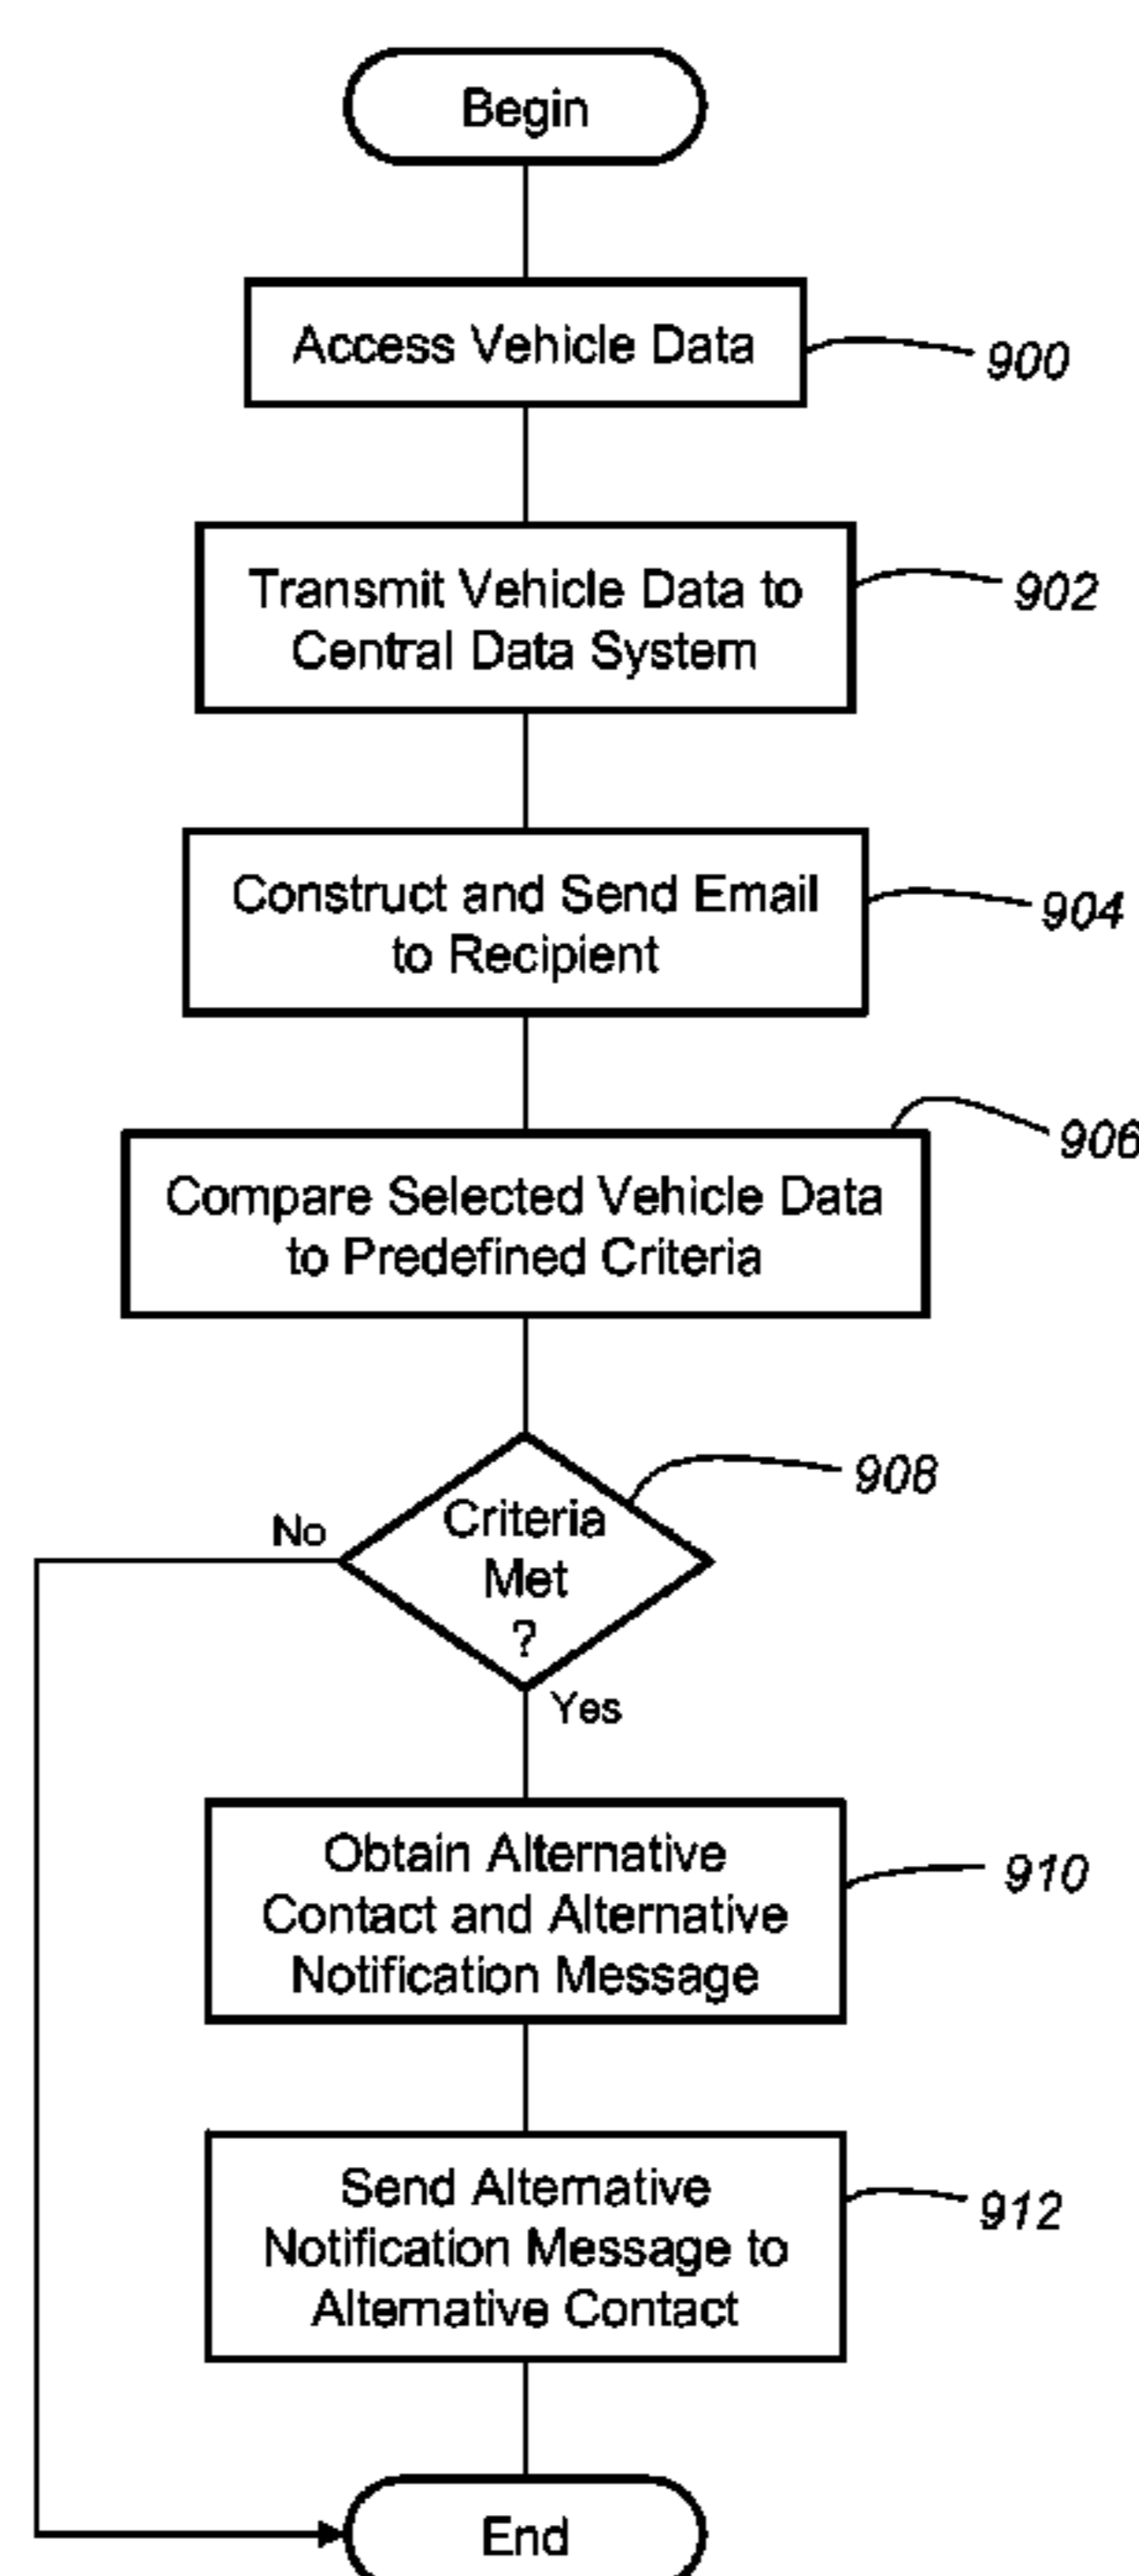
Begin

Access Vehicle Data

900

Transmit Vehicle Data to Central Data System

902

Construct and Send Email to Recipient

904

Compare Selected Vehicle Data to Predefined Criteria

906

Criteria Met ?

908

No

Yes

Obtain Alternative Contact and Alternative Notification Message

910

Send Alternative Notification Message to Alternative Contact

912

End